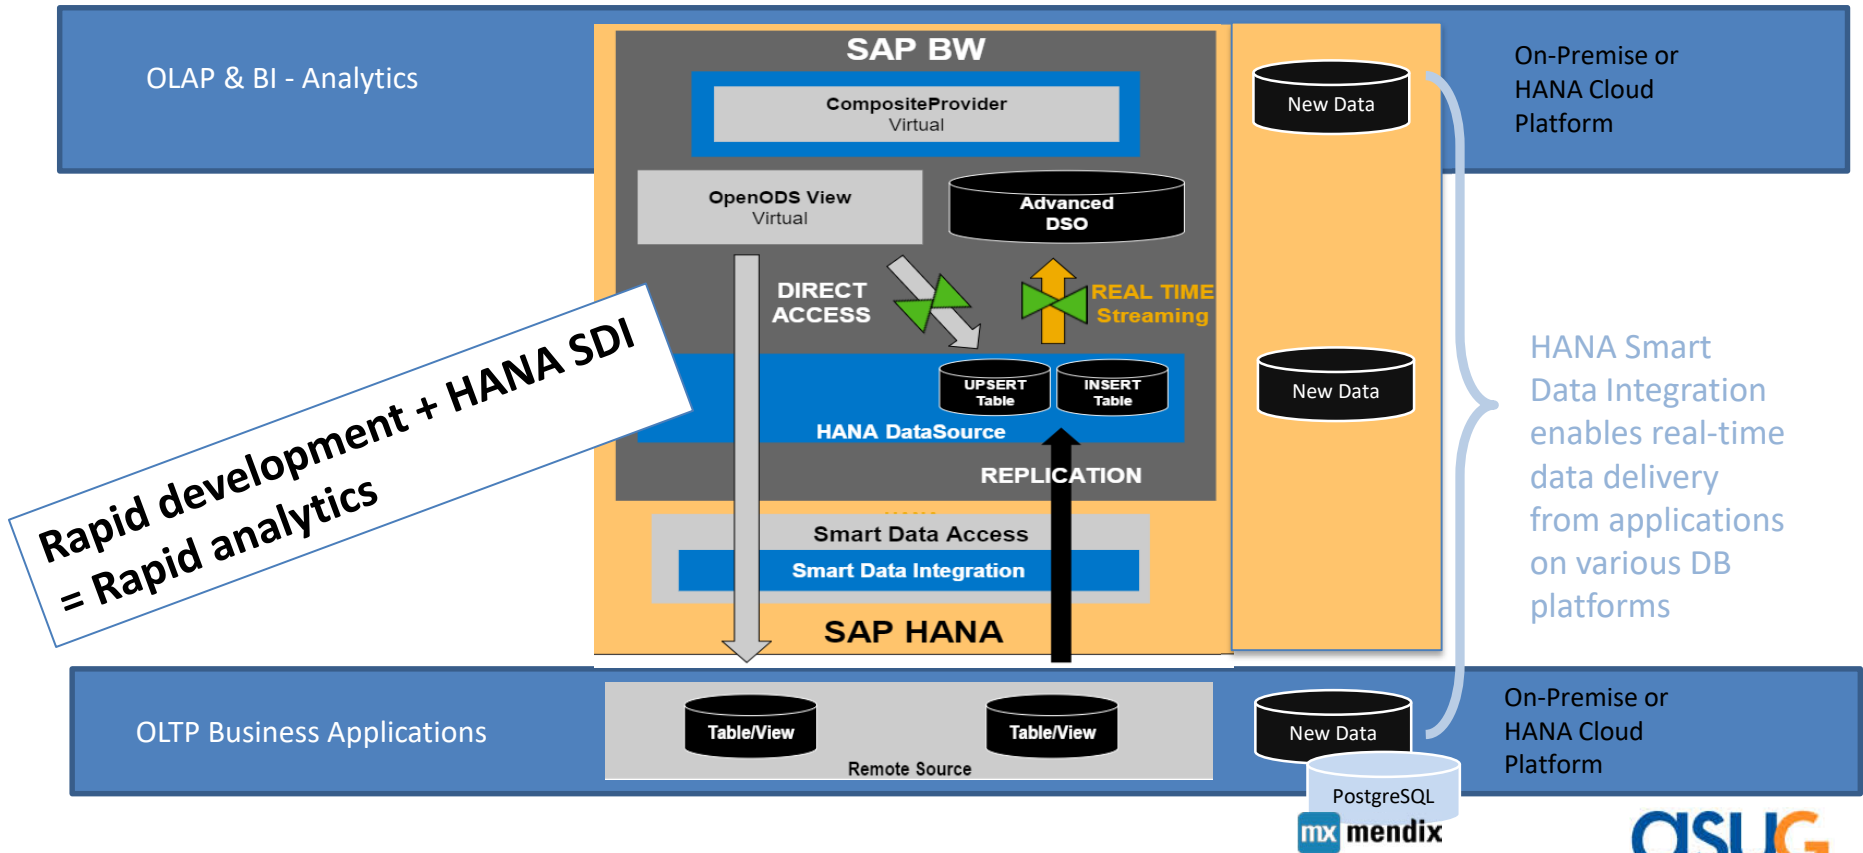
OLAP & BI - Analytics

SAP BW

CompositeProvider
Virtual

OpenODS View
Virtual

Advanced DSO

DIRECT ACCESS

REAL TIME Streaming

UPSERT Table

INSERT Table

HANA DataSource

REPLICATION

Smart Data Access

Smart Data Integration

SAP HANA

New Data

New Data

On-Premise or HANA Cloud Platform

HANA Smart Data Integration enables real-time data delivery from applications on various DB platforms

Rapid development + HANA SDI = Rapid analytics

OLTP Business Applications

Table/View

Table/View

Remote Source

New Data

PostgreSQL

mx mendix

On-Premise or HANA Cloud Platform

asug